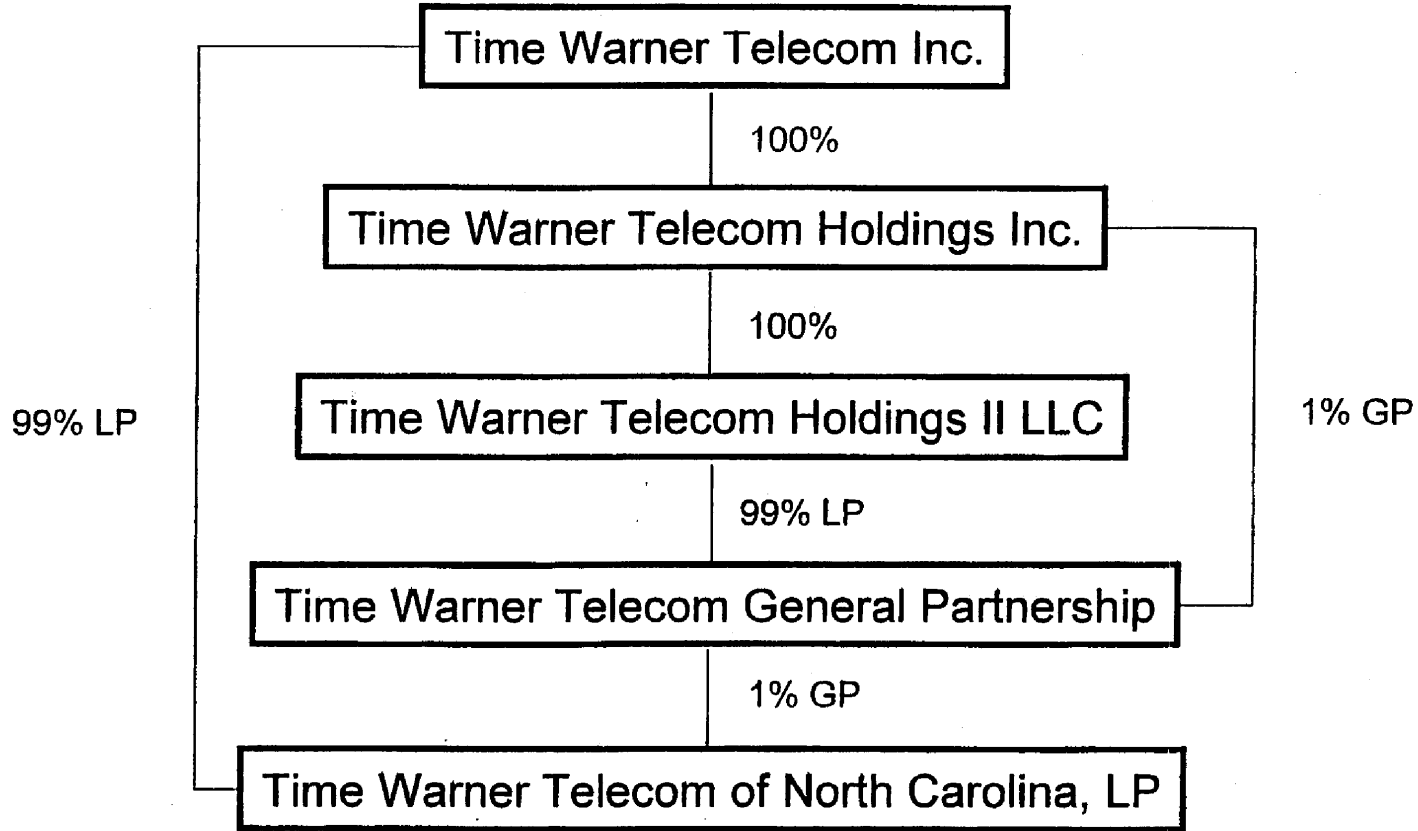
Time Warner Telecom Inc.

100%

Time Warner Telecom Holdings Inc.

100%

99% LP

Time Warner Telecom Holdings II LLC

1% GP

99% LP

Time Warner Telecom General Partnership

1% GP

Time Warner Telecom of North Carolina, LP